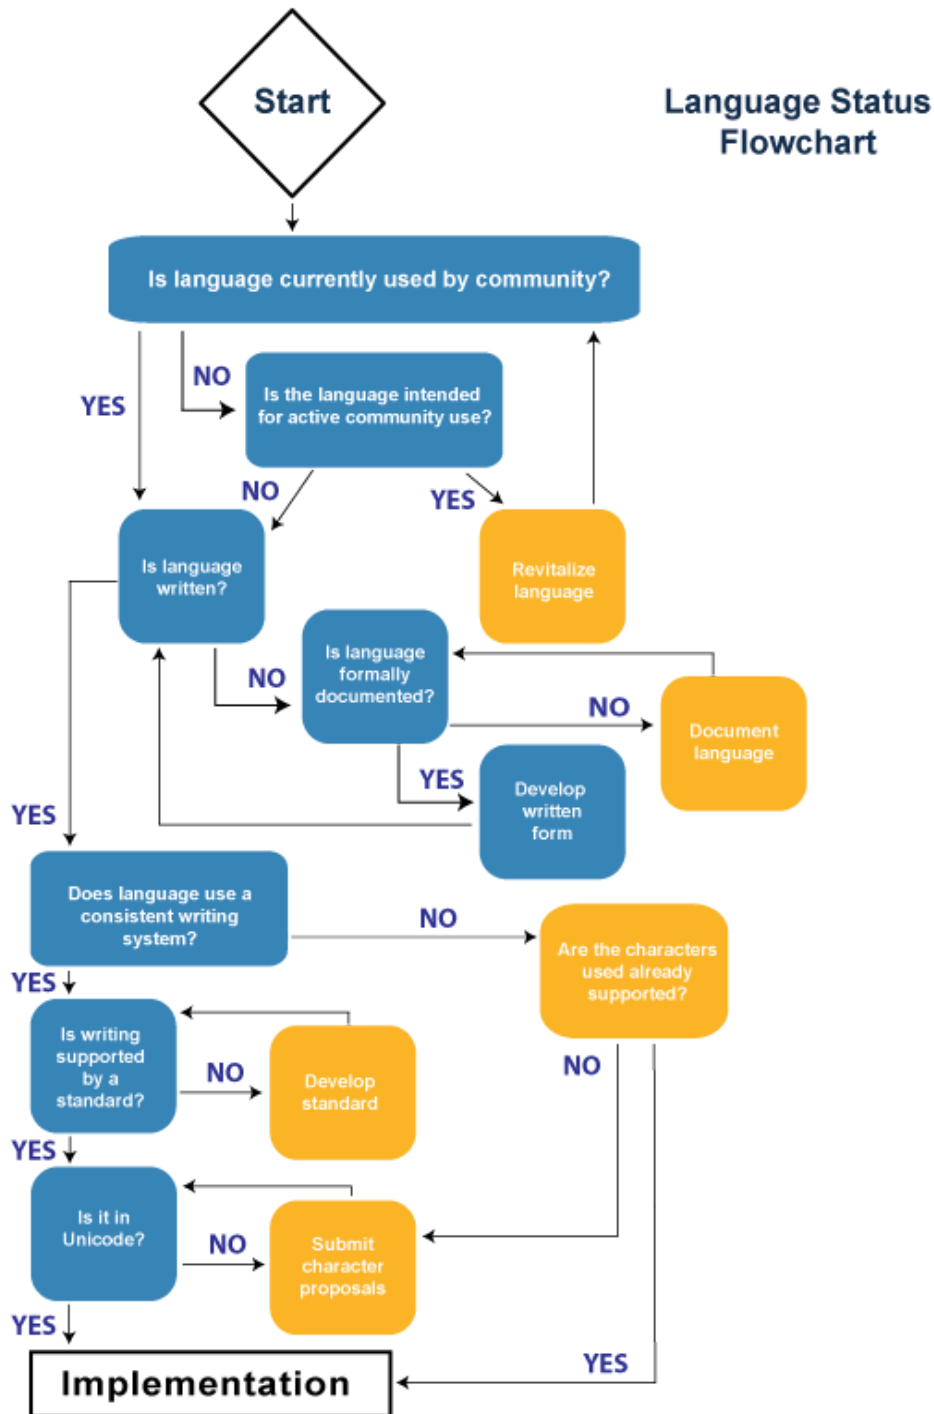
Start

Language Status Flowchart

Is language currently used by community?

YES

NO

Is the language intended for active community use?

NO

YES

Is language written?

Revitalize language

NO

Is language formally documented?

NO

Document language

YES

Develop written form

YES

Does language use a consistent writing system?

NO

Are the characters used already supported?

YES

Is writing supported by a standard?

NO

Develop standard

NO

YES

Is it in Unicode?

NO

Submit character proposals

YES

Implementation

YES